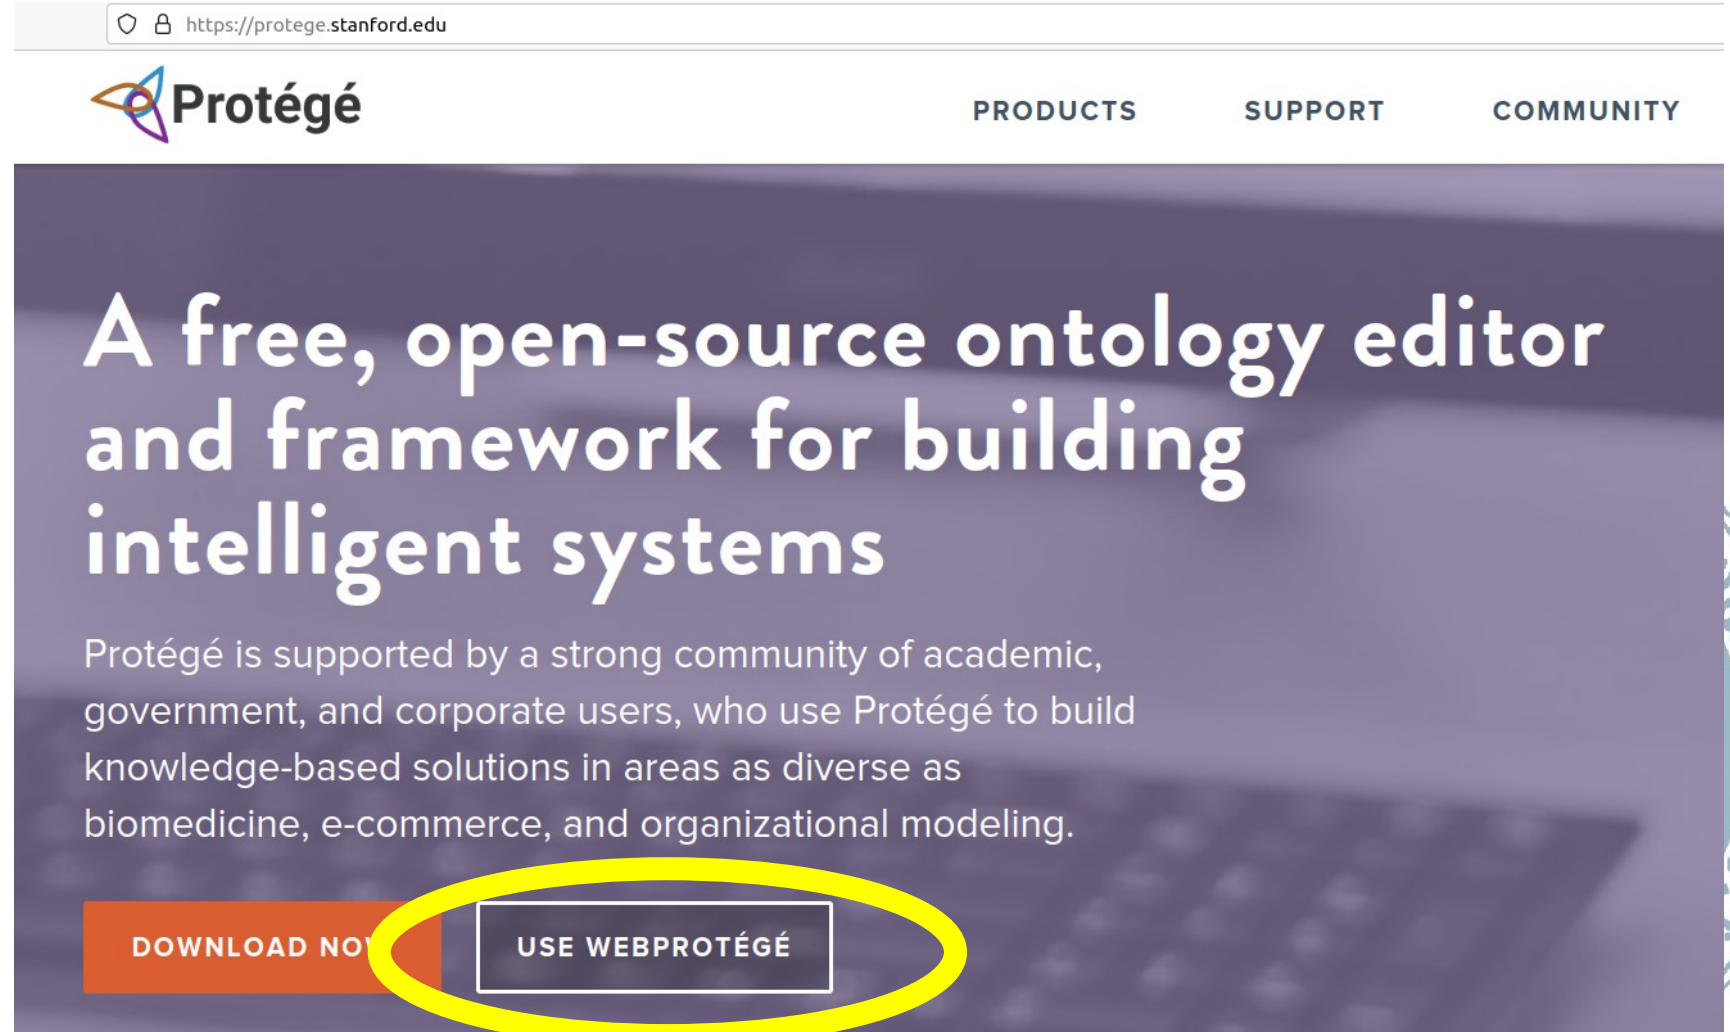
https://protege.stanford.edu

Protégé

PRODUCTS SUPPORT COMMUNITY

A free, open-source ontology editor and framework for building intelligent systems

Protégé is supported by a strong community of academic, government, and corporate users, who use Protégé to build knowledge-based solutions in areas as diverse as biomedicine, e-commerce, and organizational modeling.

DOWNLOAD NO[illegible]

USE WEBPROTÉGÉ